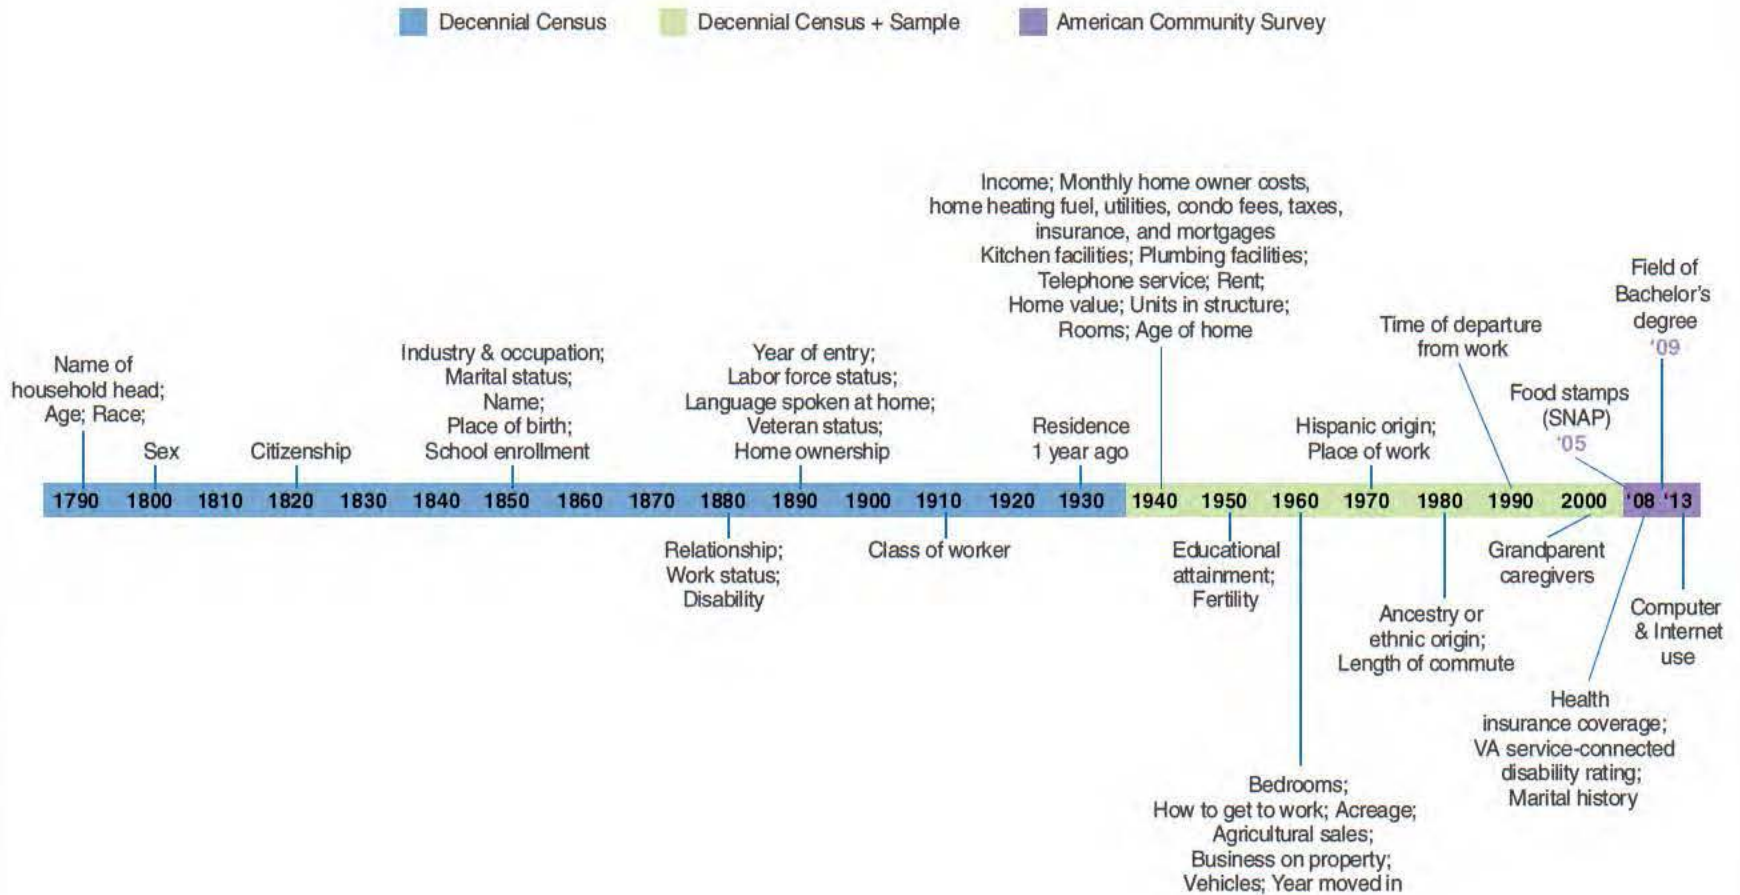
Decennial Census
Decennial Census + Sample
American Community Survey

Name of household head; Age; Race;

Sex

Citizenship

Industry & occupation; Marital status; Name; Place of birth; School enrollment

Year of entry; Labor force status; Language spoken at home; Veteran status; Home ownership

Residence 1 year ago

Income; Monthly home owner costs, home heating fuel, utilities, condo fees, taxes, insurance, and mortgages
Kitchen facilities; Plumbing facilities; Telephone service; Rent; Home value; Units in structure; Rooms; Age of home

Hispanic origin; Place of work

Time of departure from work

Food stamps (SNAP) '05

Field of Bachelor's degree '09

1790 1800 1810 1820 1830 1840 1850 1860 1870 1880 1890 1900 1910 1920 1930 1940 1950 1960 1970 1980 1990 2000 '08 '13

Relationship; Work status; Disability

Class of worker

Educational attainment; Fertility

Ancestry or ethnic origin; Length of commute

Grandparent caregivers

Computer & Internet use

Health insurance coverage; VA service-connected disability rating; Marital history

Bedrooms; How to get to work; Acreage; Agricultural sales; Business on property; Vehicles; Year moved in